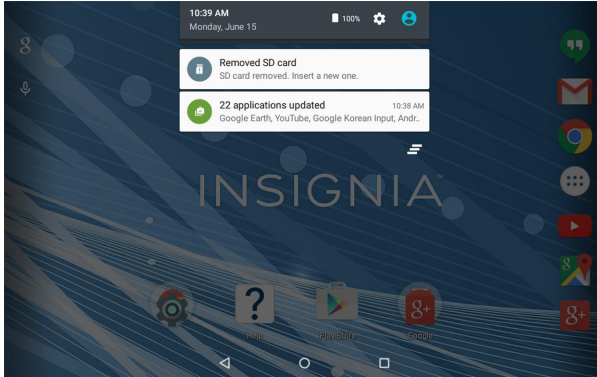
10:39 AM
Monday, June 15
100%

Removed SD card
SD card removed. Insert a new one.

22 applications updated 10:38 AM
Google Earth, YouTube, Google Korean Input, Andr..

INSIGNIA

Help
Play Store
Google